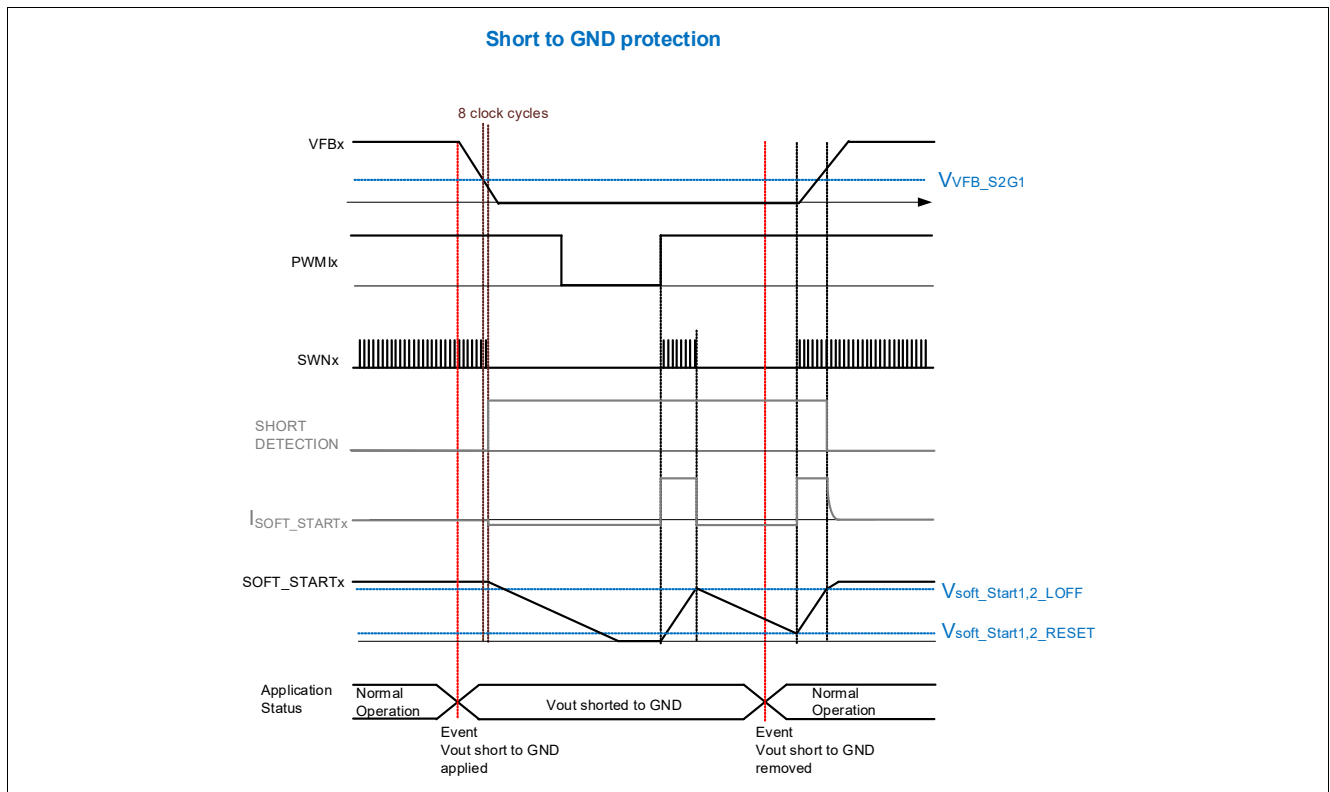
Short to GND protection

8 clock cycles

VFBx

$V_{VFB\_S2G1}$

PWMIx

SWNx

SHORT DETECTION

$I_{SOFT\_STARTx}$

SOFT_STARTx

$V_{soft\_Start1,2\_LOFF}$

$V_{soft\_Start1,2\_RESET}$

Application Status

Normal Operation

Vout shorted to GND

Normal Operation

Event Vout short to GND applied

Event Vout short to GND removed